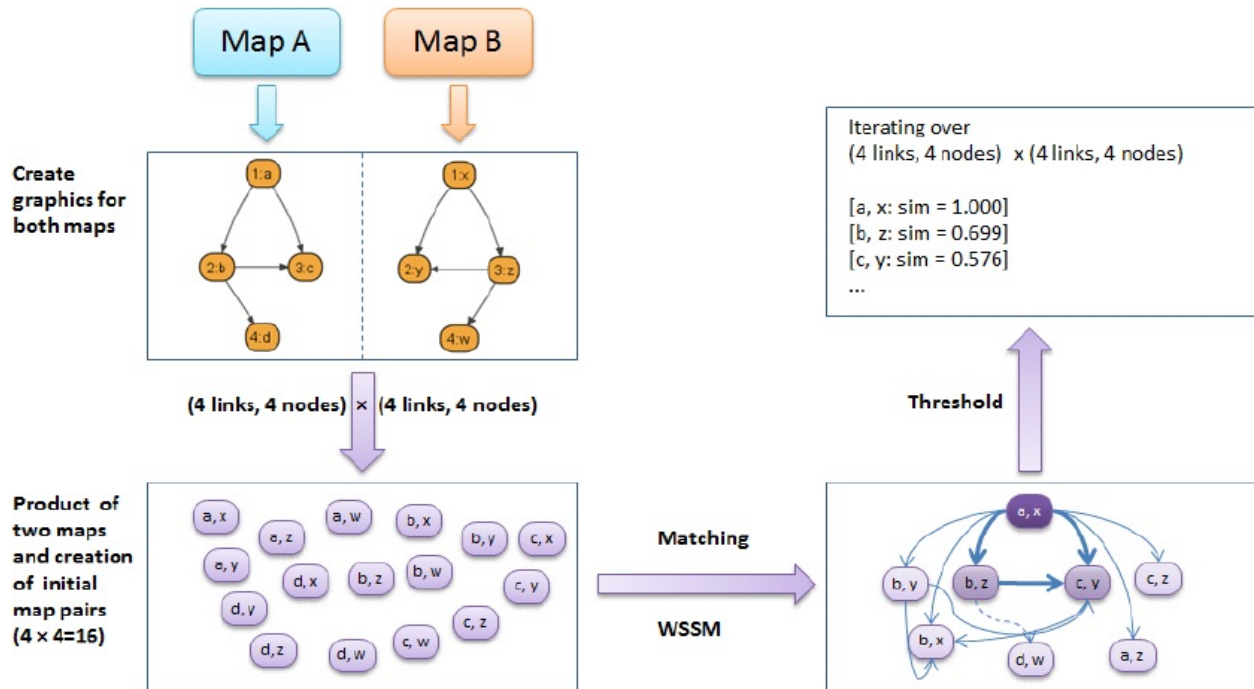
Map A

Map B

Create graphics for both maps

1:a
2:b
3:c
4:d

1:x
2:y
3:z
4:w

(4 links, 4 nodes) × (4 links, 4 nodes)

Product of two maps and creation of initial map pairs (4 × 4=16)

a, x
a, z
a, w
b, x
b, y
c, x
a, y
d, x
b, z
b, w
c, y
d, y
c, z
d, z
d, w
c, w

Matching

WSSM

a, x
b, y
b, z
c, y
c, z
b, x
d, w
a, z

Threshold

Iterating over
(4 links, 4 nodes) x (4 links, 4 nodes)

[a, x: sim = 1.000]
[b, z: sim = 0.699]
[c, y: sim = 0.576]
...